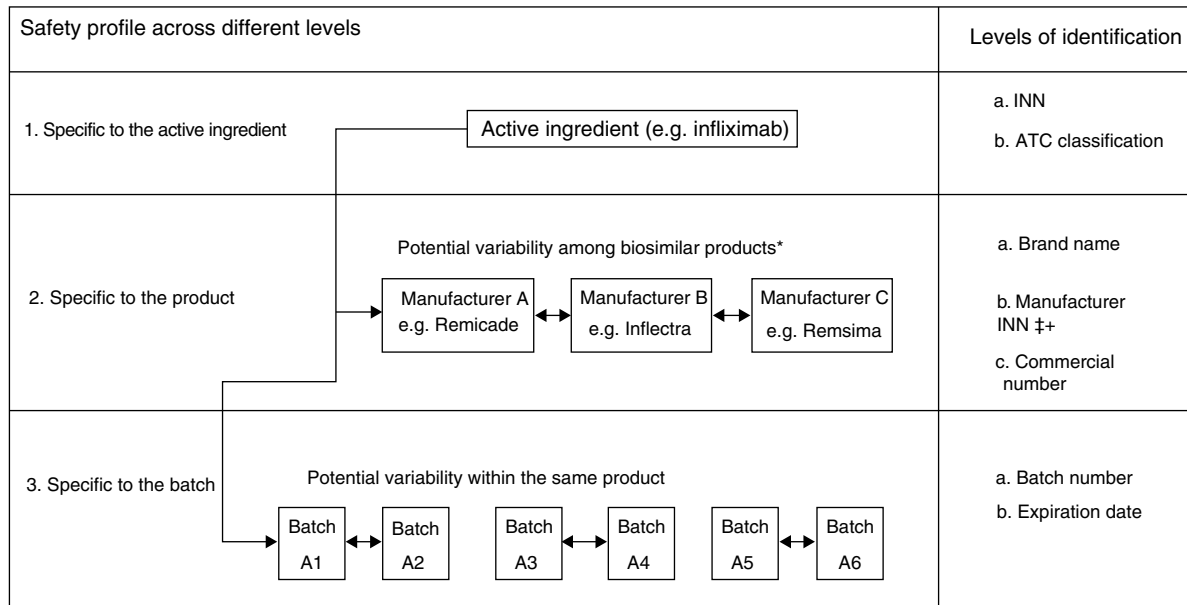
| Safety profile across different levels | Levels of identification |
|---|---|
| 1. Specific to the active ingredient<br>Active ingredient (e.g. infliximab) | a. INN<br>b. ATC classification |
| 2. Specific to the product<br>Potential variability among biosimilar products*<br>Manufacturer A e.g. Remicade ↔ Manufacturer B e.g. Inflectra ↔ Manufacturer C e.g. Remsima | a. Brand name<br>b. Manufacturer INN ‡+<br>c. Commercial number |
| 3. Specific to the batch<br>Potential variability within the same product<br>Batch A1 ↔ Batch A2  Batch A3 ↔ Batch A4  Batch A5 ↔ Batch A6 | a. Batch number<br>b. Expiration date |